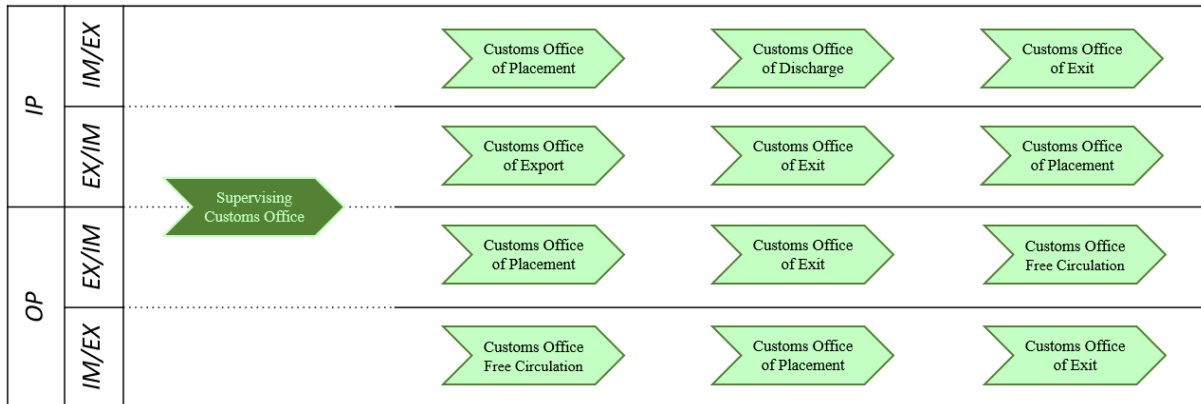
IP

IM/EX

Customs Office of Placement

Customs Office of Discharge

Customs Office of Exit

EX/IM

Customs Office of Export

Customs Office of Exit

Customs Office of Placement

Supervising Customs Office

OP

EX/IM

Customs Office of Placement

Customs Office of Exit

Customs Office Free Circulation

IM/EX

Customs Office Free Circulation

Customs Office of Placement

Customs Office of Exit